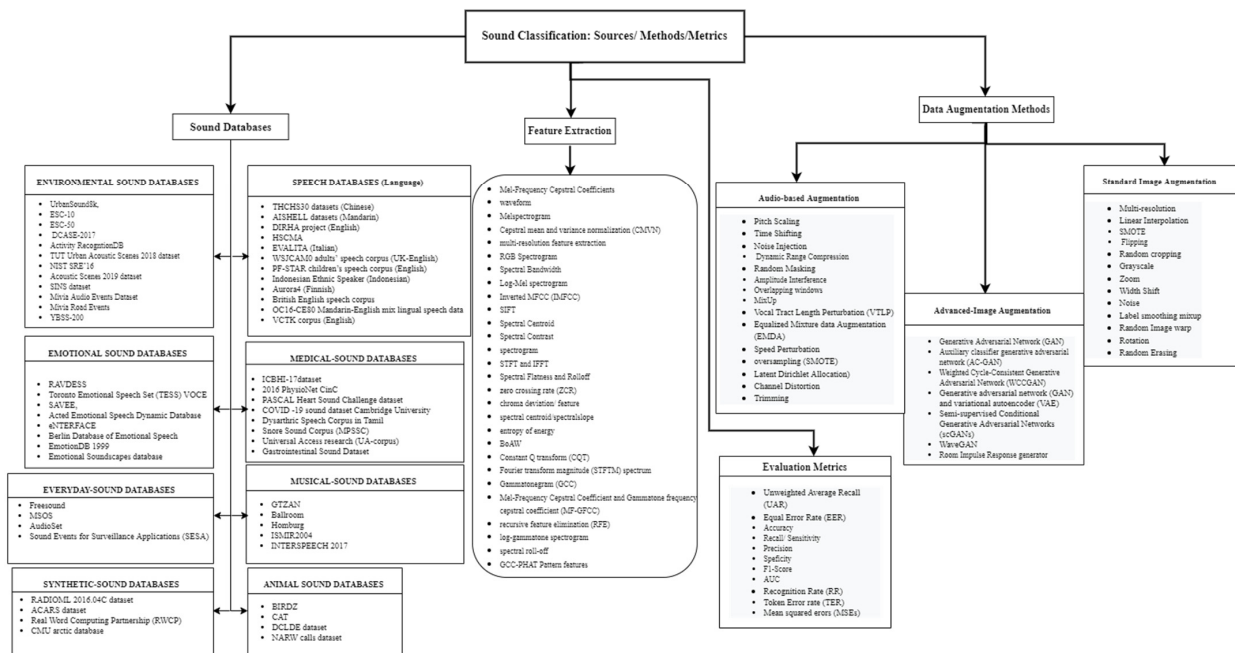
Sound Classification: Sources/ Methods/Metrics

Sound Databases

ENVIRONMENTAL SOUND DATABASES
- UrbanSound8k,
- ESC-10
- ESC-50
- DCASE-2017
- Activity RecognitionDB
- TUT Urban Acoustic Scenes 2018 dataset
- NIST SRE'16
- Acoustic Scenes 2019 dataset
- SINS dataset
- Mivia Audio Events Dataset
- Mivia Road Events
- YBSS-200

SPEECH DATABASES (Language)
- THCHS30 datasets (Chinese)
- AISHELL datasets (Mandarin)
- DIRHA project (English)
- HSCMA
- EVALITA (Italian)
- WSJCAM0 adults' speech corpus (UK-English)
- PF-STAR children's speech corpus (English)
- Indonesian Ethnic Speaker (Indonesian)
- Aurora4 (Finnish)
- British English speech corpus
- OC16-CE80 Mandarin-English mix lingual speech data
- VCTK corpus (English)

EMOTIONAL SOUND DATABASES
- RAVDESS
- Toronto Emotional Speech Set (TESS) VOCE
- SAVEE
- Acted Emotional Speech Dynamic Database
- eNTERFACE
- Berlin Database of Emotional Speech
- EmotionDB 1999
- Emotional Soundscapes database

MEDICAL-SOUND DATABASES
- ICBHI-17dataset
- 2016 PhysioNet CinC
- PASCAL Heart Sound Challenge dataset
- COVID -19 sound dataset Cambridge University
- Dysarthric Speech Corpus in Tamil
- Snore Sound Corpus (MPSSC)
- Universal Access research (UA-corpus)
- Gastrointestinal Sound Dataset

EVERYDAY-SOUND DATABASES
- Freesound
- MSOS
- AudioSet
- Sound Events for Surveillance Applications (SESA)

MUSICAL-SOUND DATABASES
- GTZAN
- Ballroom
- Homburg
- ISMIR2004
- INTERSPEECH 2017

SYNTHETIC-SOUND DATABASES
- RADIOML 2016.04C dataset
- ACARS dataset
- Real Word Computing Partnership (RWCP)
- CMU arctic database

ANIMAL SOUND DATABASES
- BIRDZ
- CAT
- DCLDE dataset
- NARW calls dataset

Feature Extraction
- Mel-Frequency Cepstral Coefficients
- waveform
- Melspectrogram
- Ceptral mean and variance normalization (CMVN)
- multi-resolution feature extraction
- RGB Spectrogram
- Spectral Bandwidth
- Log-Mel spectrogram
- Inverted MFCC (IMFCC)
- SIFT
- Spectral Centroid
- Spectral Contrast
- spectrogram
- STFT and IFFT
- Spectral Flatness and Rolloff
- zero crossing rate (ZCR)
- chroma deviation/ feature
- spectral centroid/spectralslope
- entropy of energy
- BoAW
- Constant Q transform (CQT)
- Fourier transform magnitude (STFTM) spectrum
- Gammatonegram (GCC)
- Mel-Frequency Cepstral Coefficient and Gammatone frequency cepstral coefficient (MF-GFCC)
- recursive feature elimination (RFE)
- log-gammatone spectrogram
- spectral roll-off
- GCC-PHAT Pattern features

Data Augmentation Methods

Audio-based Augmentation
- Pitch Scaling
- Time Shifting
- Noise Injection
- Dynamic Range Compression
- Random Masking
- Amplitude Interference
- Overlapping windows
- MixUp
- Vocal Tract Length Perturbation (VTLP)
- Equalized Mixture data Augmentation (EMDA)
- Speed Perturbation
- oversampling (SMOTE)
- Latent Dirichlet Allocation)
- Channel Distortion
- Trimming

Advanced-Image Augmentation
- Generative Adversarial Network (GAN)
- Auxiliary classifier generative adversarial network (AC-GAN)
- Weighted Cycle-Consistent Generative Adversarial Network (WCCGAN)
- Generative adversarial network (GAN) and variational autoencoder (VAE)
- Semi-supervised Conditional Generative Adversarial Networks (scGANs)
- WaveGAN
- Room Impulse Response generator

Standard Image Augmentation
- Multi-resolution
- Linear Interpolation
- SMOTE
- Flipping
- Random cropping
- Grayscale
- Zoom
- Width Shift
- Noise
- Label smoothing mixup
- Random Image warp
- Rotation
- Random Erasing

Evaluation Metrics
- Unweighted Average Recall (UAR)
- Equal Error Rate (EER)
- Accuracy
- Recall/ Sensitivity
- Precision
- Speficity
- F1-Score
- AUC
- Recognition Rate (RR)
- Token Error rate (TER)
- Mean squared erors (MSEs)